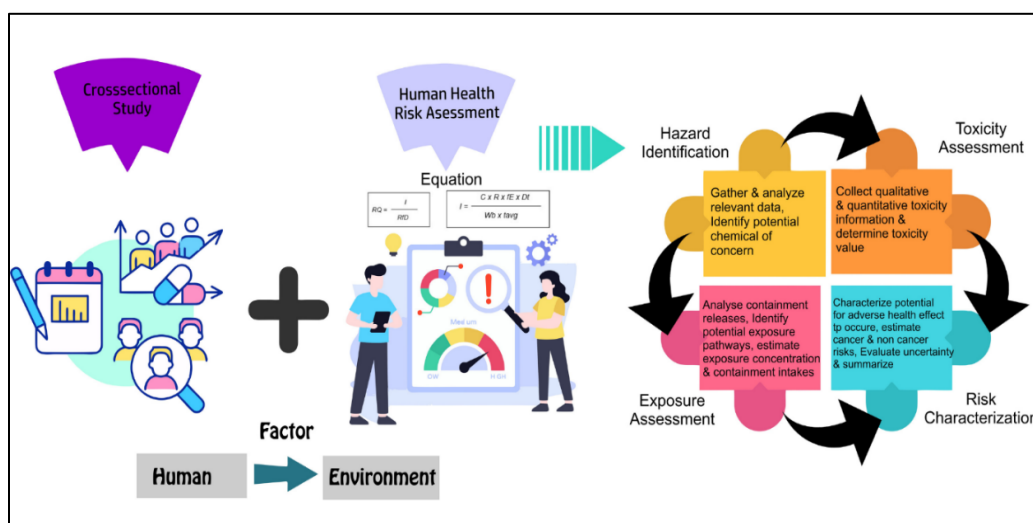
Crosssectional Study

Human Health Risk Asessment

Equation

$RQ = \frac{I}{RfD}$

$I = \frac{C \times R \times fE \times Dt}{Wb \times tavg}$

Medium

LOW

HIGH

Factor

Human

Environment

Hazard Identification

Gather & analyze relevant data, Identify potential chemical of concern

Toxicity Assessment

Collect qualitative & quantitative toxicity information & determine toxicity value

Analyse containment releases, Identify potential exposure pathways, estimate exposure concentration & containment intakes

Characterize potential for adverse health effect tp occure, estimate cancer & non cancer risks, Evaluate uncertainty & summarize

Exposure Assessment

Risk Characterization